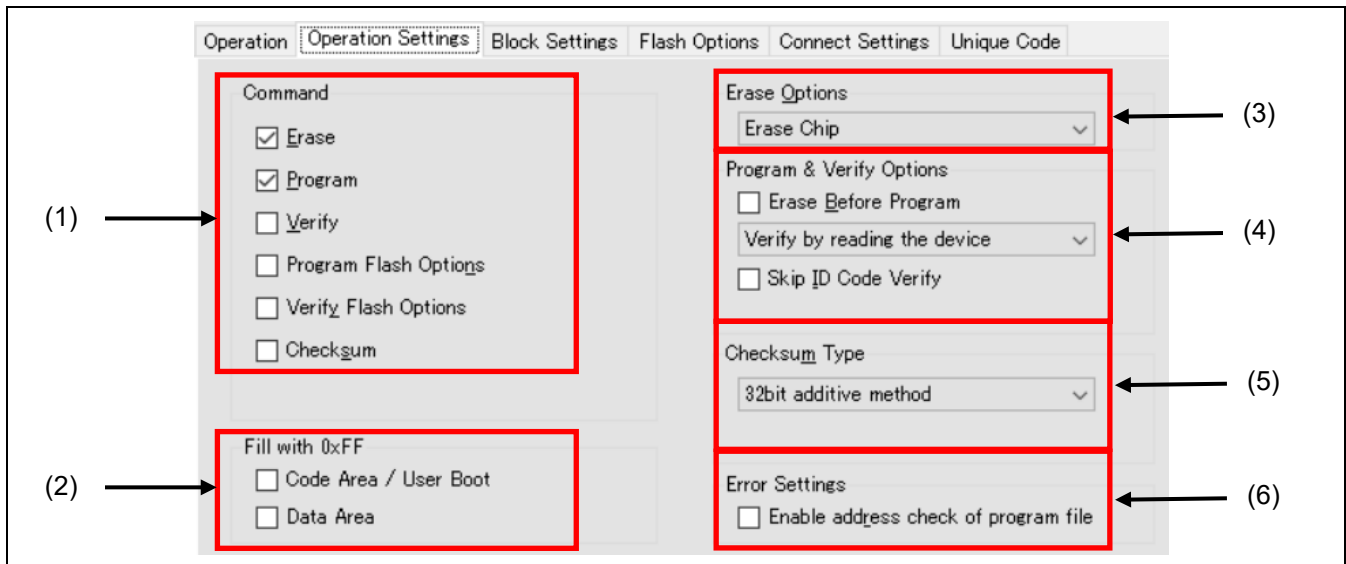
Operation | Operation Settings | Block Settings | Flash Options | Connect Settings | Unique Code

Command
☑ Erase
☑ Program
☐ Verify
☐ Program Flash Options
☐ Verify Flash Options
☐ Checksum

Fill with 0xFF
☐ Code Area / User Boot
☐ Data Area

Erase Options
Erase Chip

Program & Verify Options
☐ Erase Before Program
Verify by reading the device
☐ Skip ID Code Verify

Checksum Type
32bit additive method

Error Settings
☐ Enable address check of program file

(1)
(2)
(3)
(4)
(5)
(6)